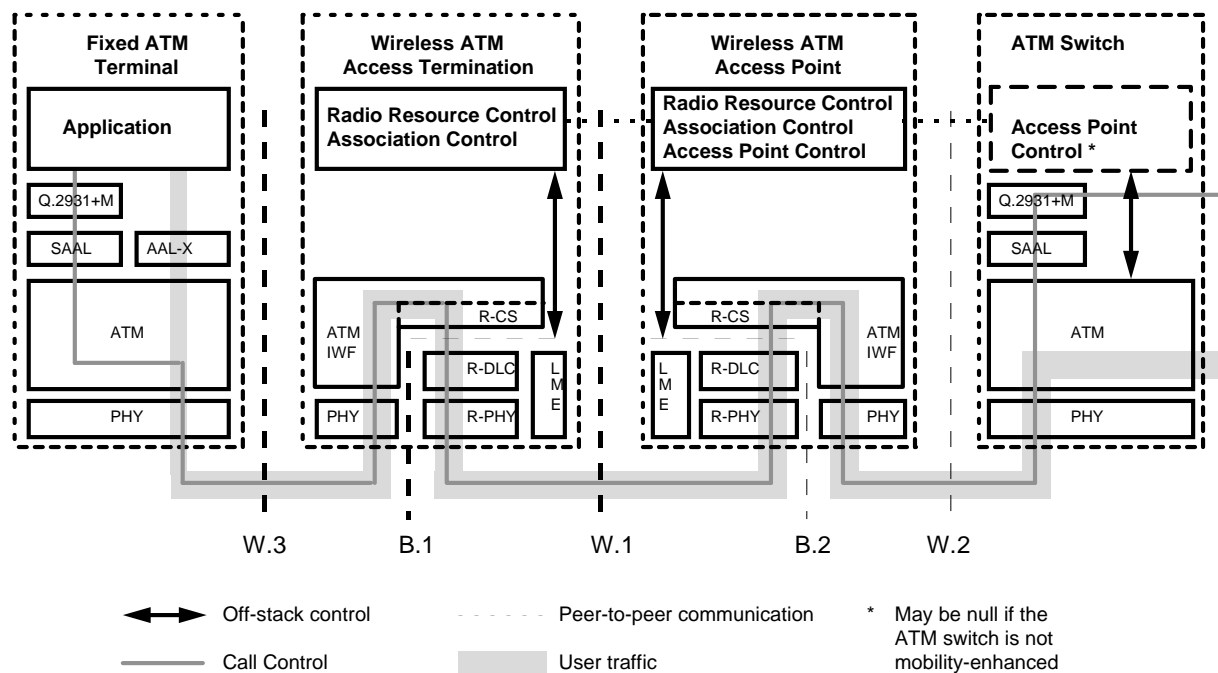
Fixed ATM Terminal

Application

Q.2931+M

SAAL

AAL-X

ATM

PHY

Wireless ATM Access Termination

Radio Resource Control
Association Control

ATM IWF

R-CS

R-DLC

LME

PHY

R-PHY

Wireless ATM Access Point

Radio Resource Control
Association Control
Access Point Control

R-CS

LME

R-DLC

R-PHY

ATM IWF

PHY

ATM Switch

Access Point Control *

Q.2931+M

SAAL

ATM

PHY

W.3 B.1 W.1 B.2 W.2

Off-stack control

Call Control

Peer-to-peer communication

User traffic

* May be null if the ATM switch is not mobility-enhanced